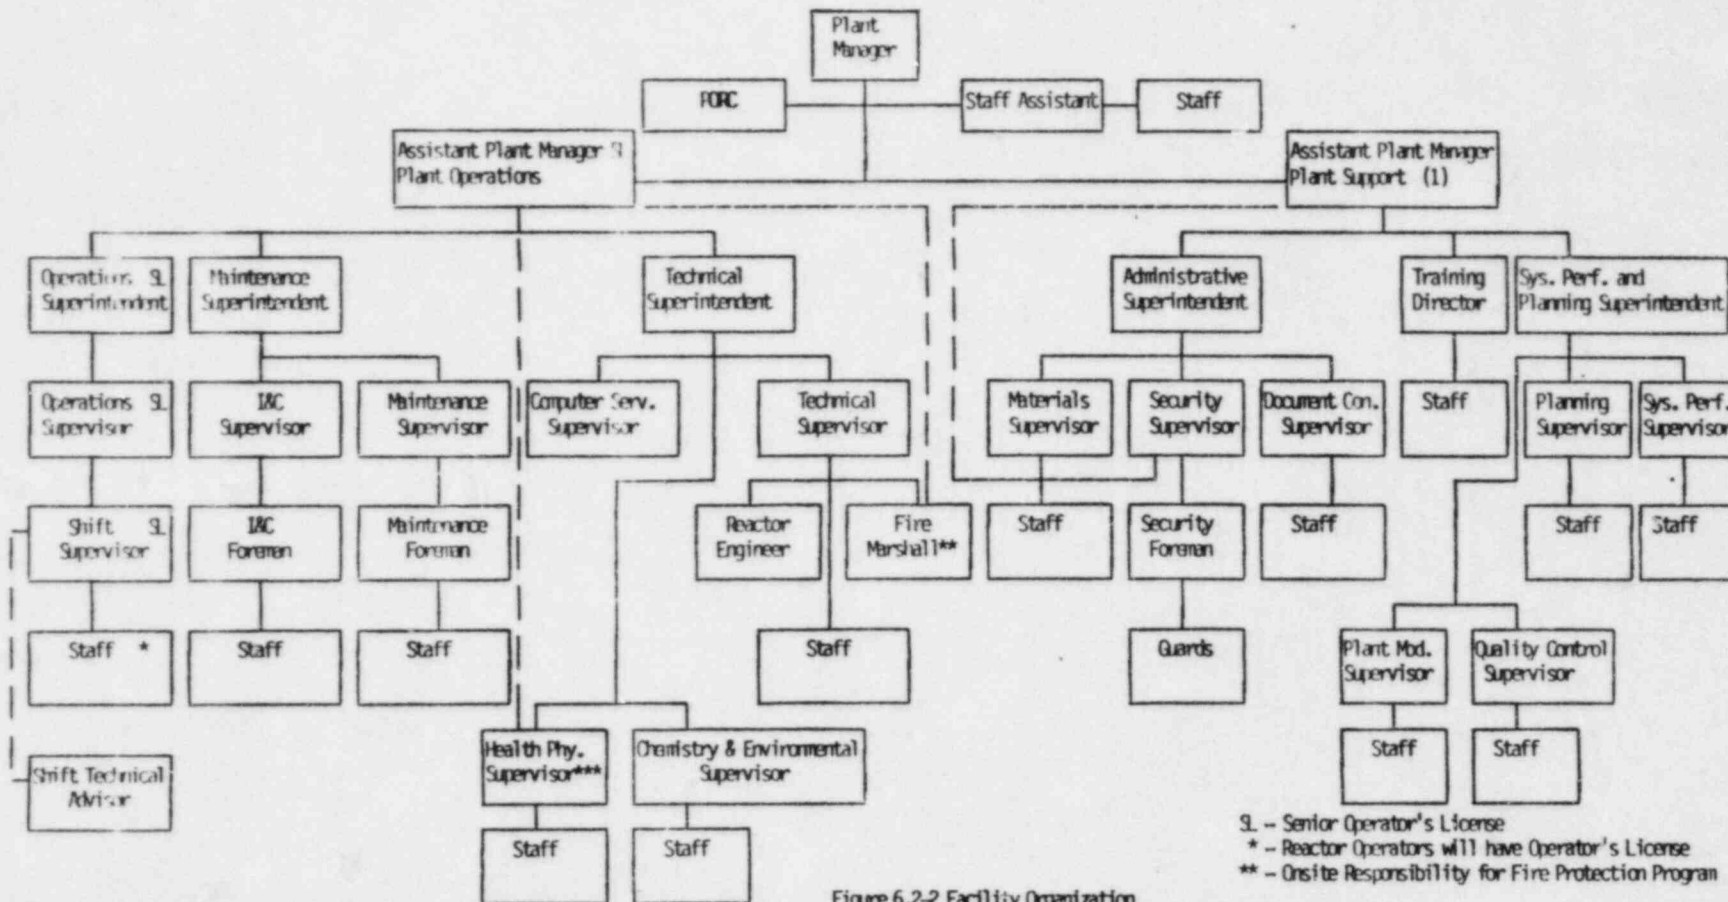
Plant Manager

PORC

Staff Assistant

Staff

Assistant Plant Manager SL Plant Operations

Assistant Plant Manager Plant Support (1)

Operations SL Superintendent

Maintenance Superintendent

Technical Superintendent

Administrative Superintendent

Training Director

Sys. Perf. and Planning Superintendent

Operations SL Supervisor

I&C Supervisor

Maintenance Supervisor

Computer Serv. Supervisor

Technical Supervisor

Materials Supervisor

Security Supervisor

Document Con. Supervisor

Staff

Planning Supervisor

Sys. Perf. Supervisor

Shift SL Supervisor

I&C Foremen

Maintenance Foreman

Reactor Engineer

Fire Marshall**

Staff

Security Foreman

Staff

Staff

Staff

Staff *

Staff

Staff

Staff

Guards

Plant Mod. Supervisor

Quality Control Supervisor

Health Phy. Supervisor***

Chemistry & Environmental Supervisor

Staff

Staff

Shift Technical Advisor

Staff

Staff

SL – Senior Operator's License
* – Reactor Operators will have Operator's License
** – Onsite Responsibility for Fire Protection Program

Figure 6.2-2 Facility Organization